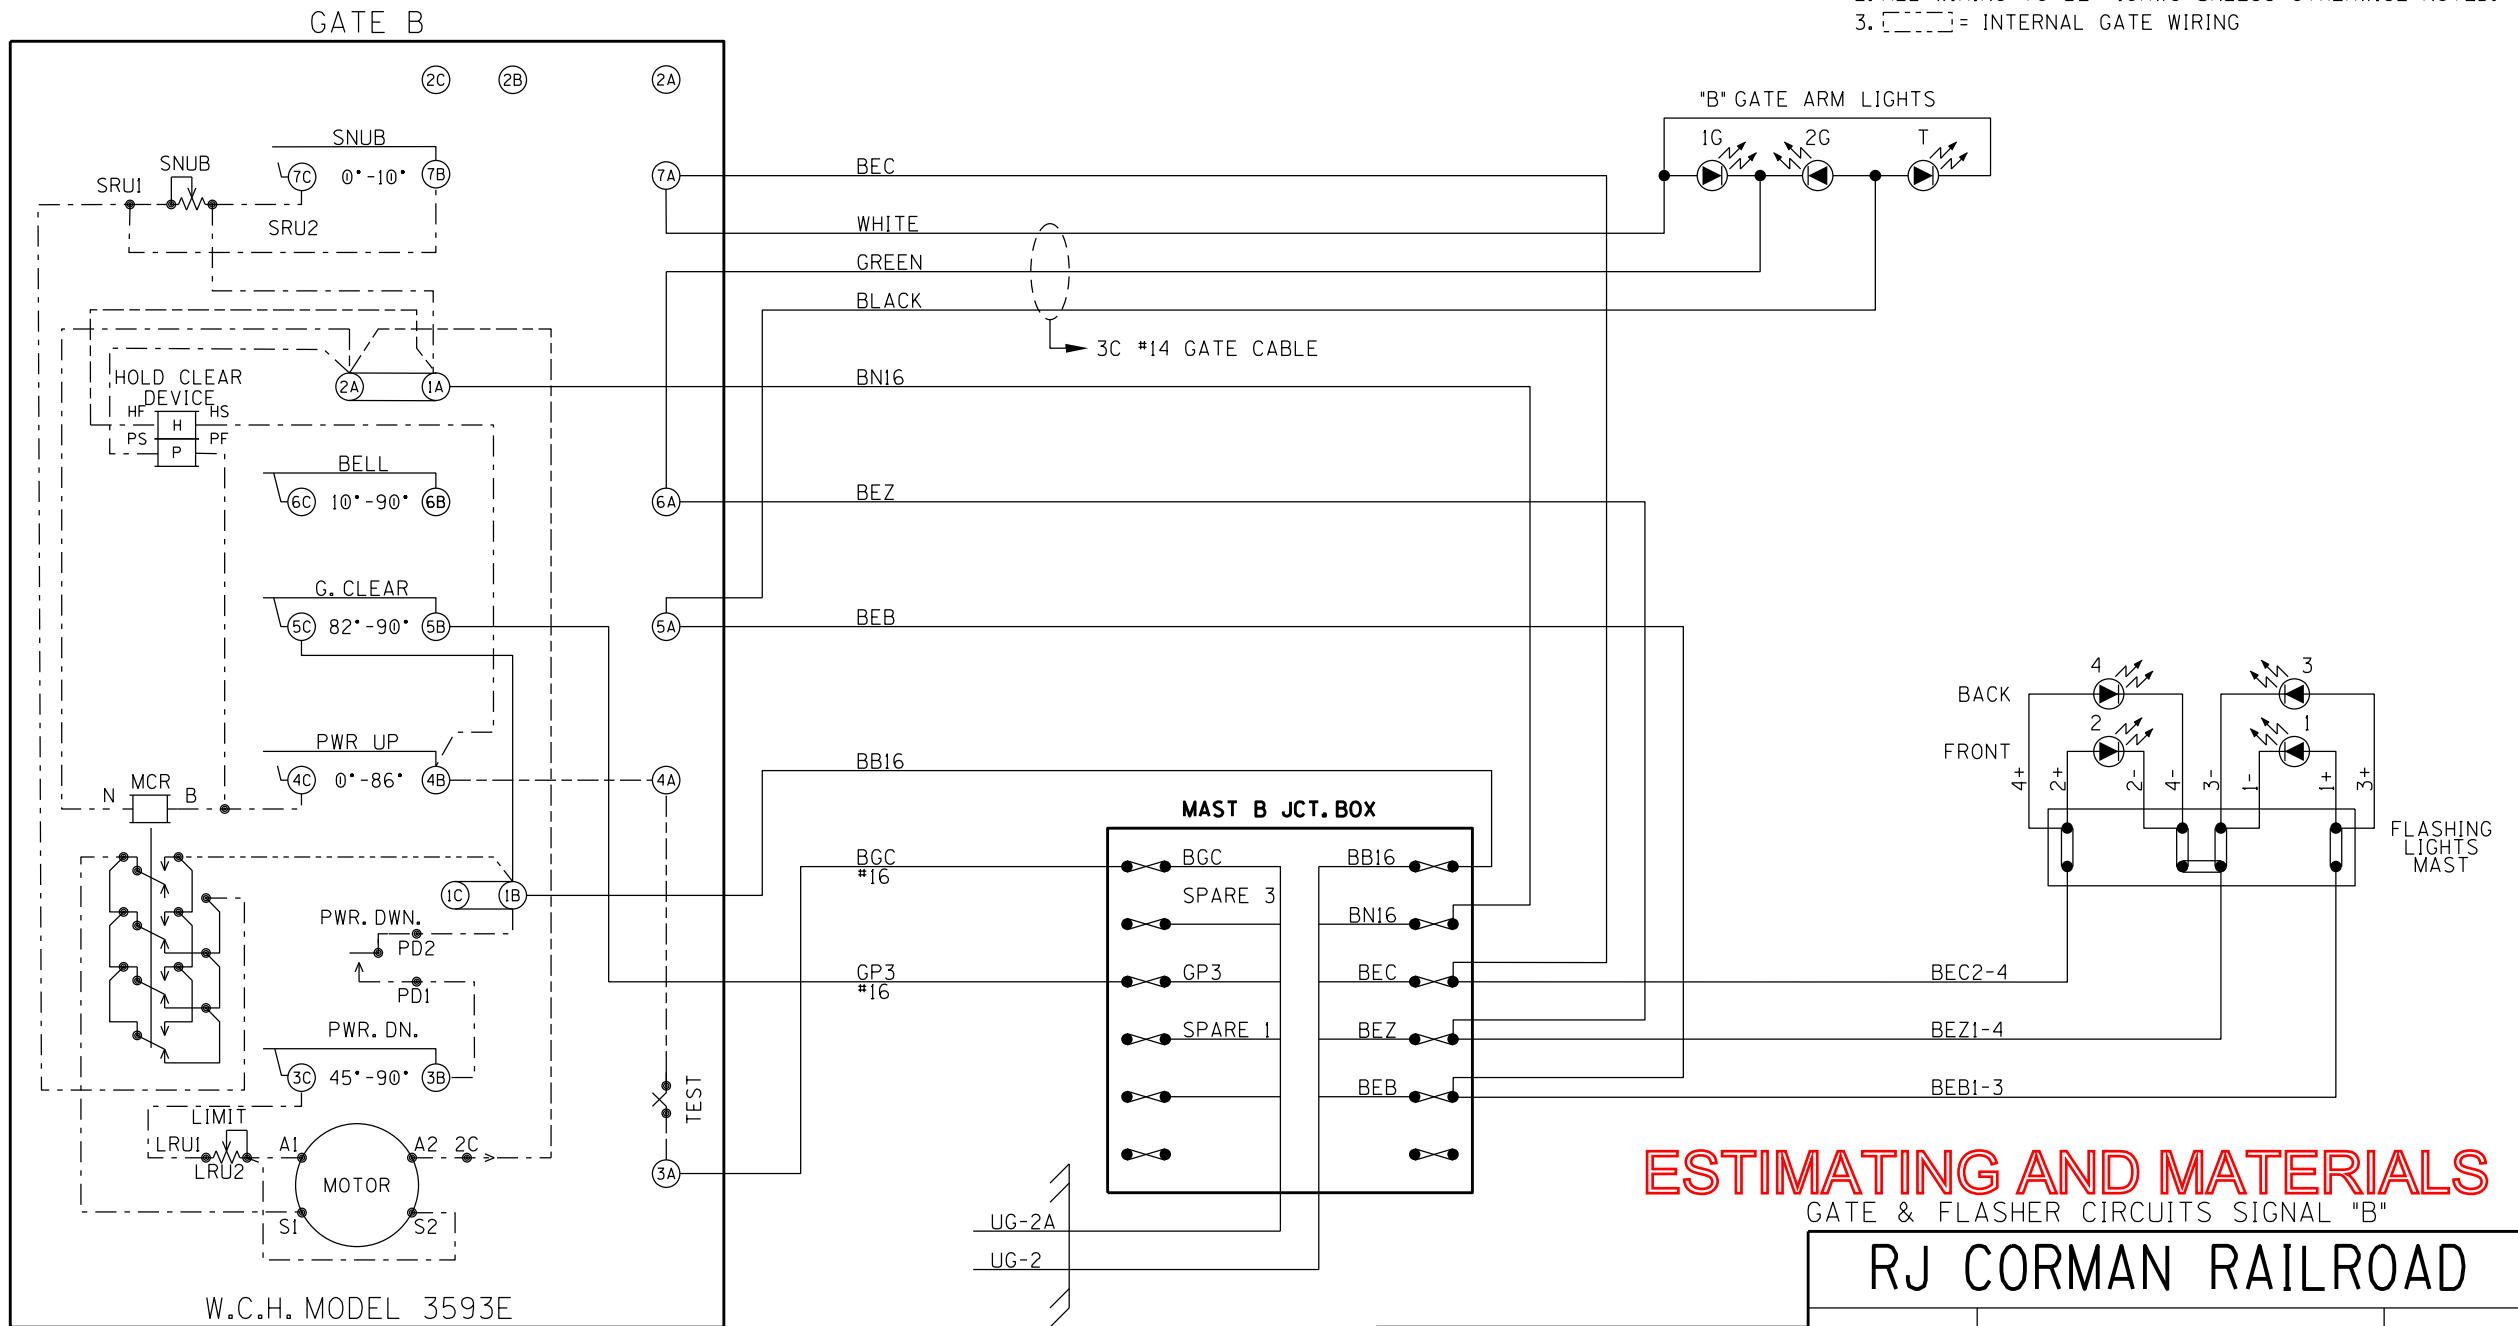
3. [ ] = INTERNAL GATE WIRING

GATE B

2C 2B 2A

SNUB
SNUB
SRU1
7C 0°-10° 7B
SRU2
7A
BEC
WHITE
GREEN
BLACK
3C #14 GATE CABLE

"B" GATE ARM LIGHTS
1G 2G T

HOLD CLEAR DEVICE
2A 1A
BN16
HF HS
PS H PF
P

BELL
6C 10°-90° 6B
6A
BEZ

G. CLEAR
5C 82°-90° 5B
5A
BEB

PWR UP
4C 0°-86° 4B
4A
BB16

N MCR B

MAST B JCT. BOX
BGC #16
1C 1B
BGC BB16
SPARE 3 BN16
PWR. DWN.
PD2
PD1
GP3 #16
GP3 BEC
SPARE 1 BEZ
BEB
PWR. DN.
3C 45°-90° 3B

TEST
LIMIT
LRU1
LRU2
A1 A2 2C
MOTOR
S1 S2
3A

UG-2A
UG-2

W.C.H. MODEL 3593E

BACK
FRONT
4 3
2 1
4+ 2+ 2- 4- 3- 1- 1+ 3+
FLASHING LIGHTS MAST
BEC2-4
BEZ1-4
BEB1-3

ESTIMATING AND MATERIALS
GATE & FLASHER CIRCUITS SIGNAL "B"
RJ CORMAN RAILROAD